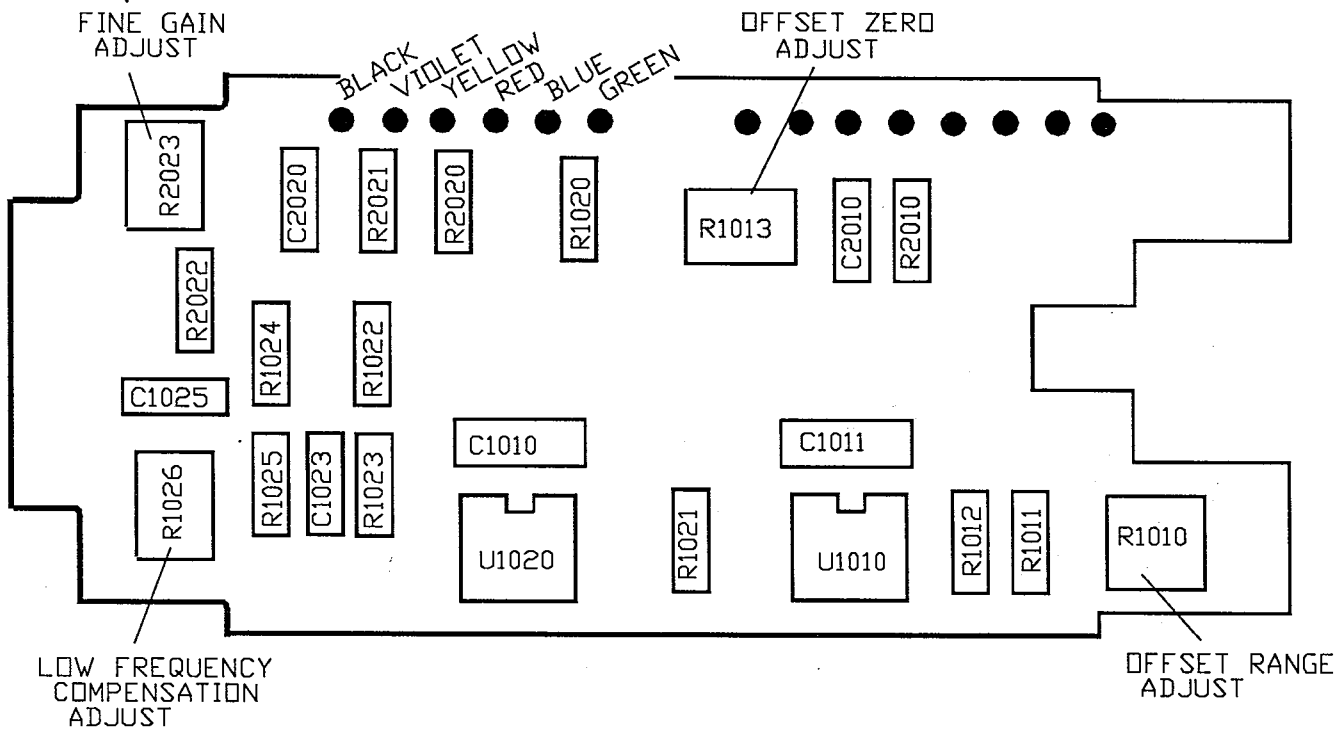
FINE GAIN ADJUST

BLACK VIOLET YELLOW RED BLUE GREEN

OFFSET ZERO ADJUST

R2023

C2020

R2021

R2020

R1020

R1013

C2010

R2010

R2022

R1024

R1022

C1025

C1010

C1011

R1026

R1025

C1023

R1023

U1020

R1021

U1010

R1012

R1011

R1010

LOW FREQUENCY COMPENSATION ADJUST

OFFSET RANGE ADJUST